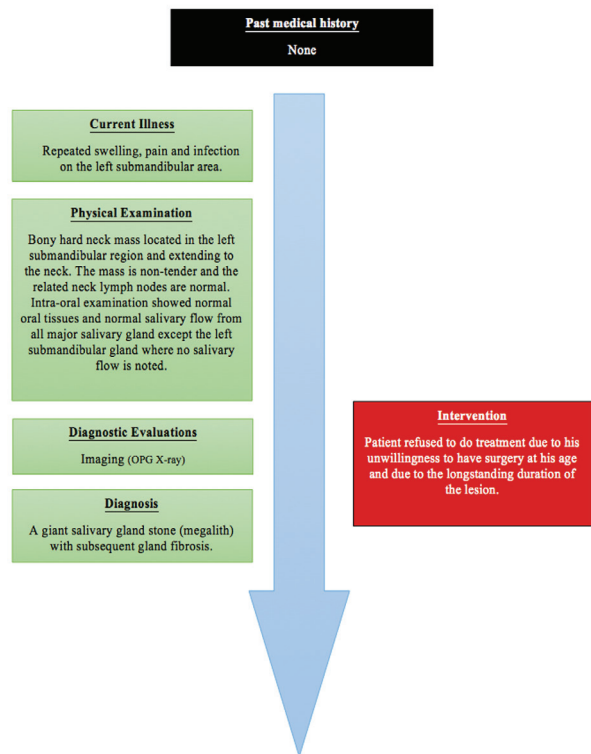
Past medical history

None

Current Illness

Repeated swelling, pain and infection on the left submandibular area.

Physical Examination

Bony hard neck mass located in the left submandibular region and extending to the neck. The mass is non-tender and the related neck lymph nodes are normal. Intra-oral examination showed normal oral tissues and normal salivary flow from all major salivary gland except the left submandibular gland where no salivary flow is noted.

Diagnostic Evaluations

Imaging (OPG X-ray)

Diagnosis

A giant salivary gland stone (megalith) with subsequent gland fibrosis.

Intervention

Patient refused to do treatment due to his unwillingness to have surgery at his age and due to the longstanding duration of the lesion.